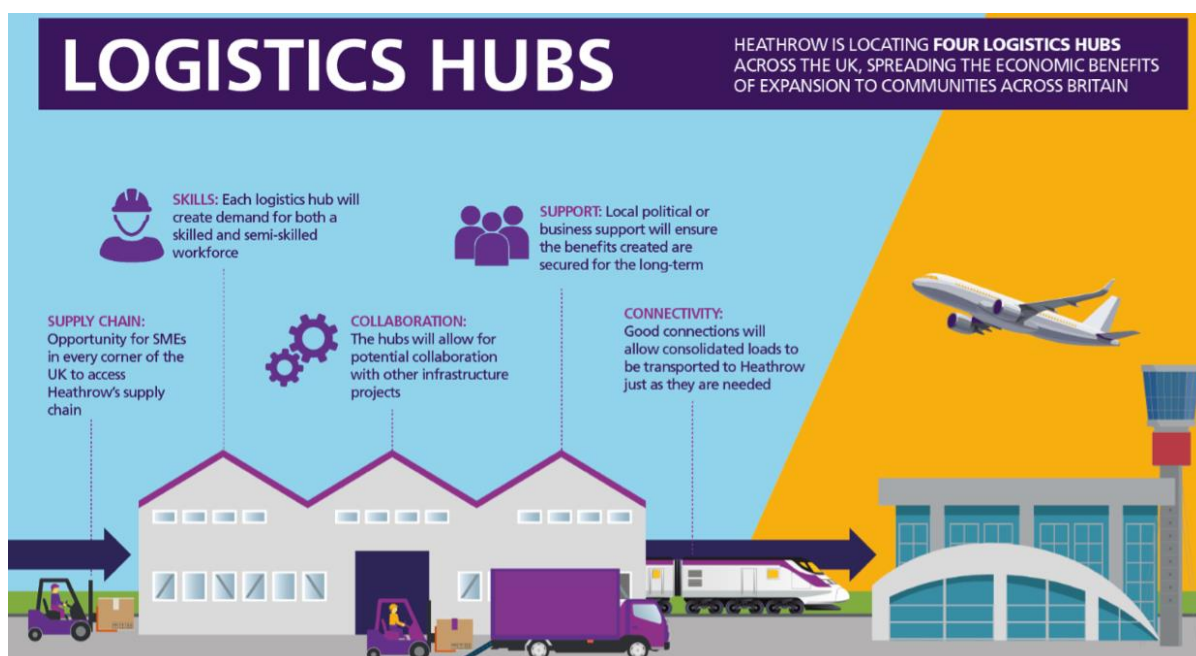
LOGISTICS HUBS

HEATHROW IS LOCATING FOUR LOGISTICS HUBS ACROSS THE UK, SPREADING THE ECONOMIC BENEFITS OF EXPANSION TO COMMUNITIES ACROSS BRITAIN

SKILLS: Each logistics hub will create demand for both a skilled and semi-skilled workforce

SUPPORT: Local political or business support will ensure the benefits created are secured for the long-term

SUPPLY CHAIN: Opportunity for SMEs in every corner of the UK to access Heathrow's supply chain

COLLABORATION: The hubs will allow for potential collaboration with other infrastructure projects

CONNECTIVITY: Good connections will allow consolidated loads to be transported to Heathrow just as they are needed